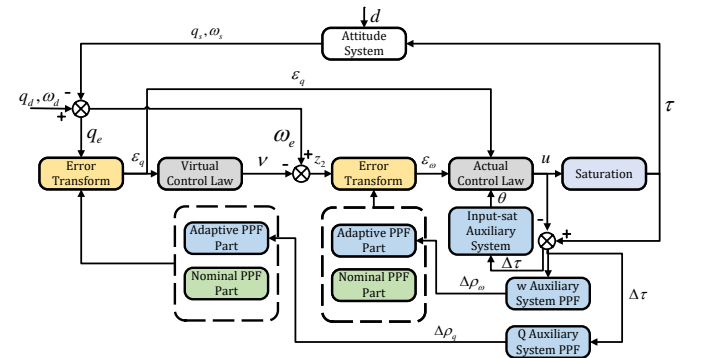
$d$

Attitude System

$q_s, \omega_s$

$\varepsilon_q$

$\tau$

$q_d, \omega_d$

-

+

$q_e$

$\omega_e$

Error Transform

$\varepsilon_q$

Virtual Control Law

$\nu$

-

+

$z_2$

Error Transform

$\varepsilon_\omega$

Actual Control Law

$u$

Saturation

$\theta$

Input-sat Auxiliary System

-

+

$\Delta\tau$

Adaptive PPF Part

Nominal PPF Part

Adaptive PPF Part

Nominal PPF Part

$\Delta\rho_\omega$

w Auxiliary System PPF

$\Delta\tau$

$\Delta\rho_q$

Q Auxiliary System PPF